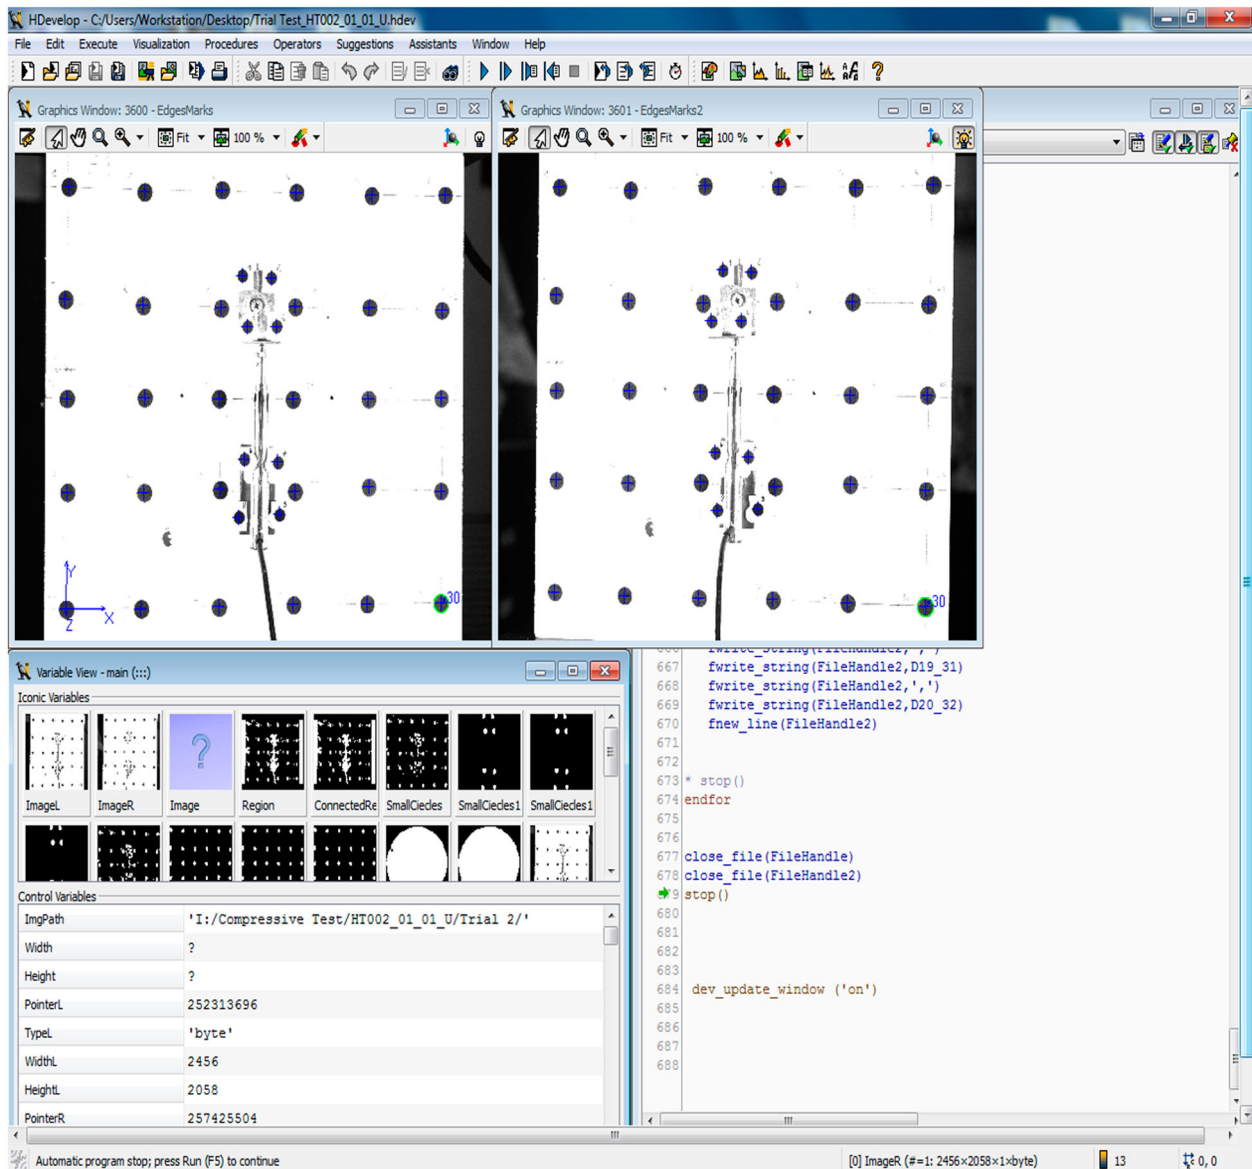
HDevelop - C:/Users/Workstation/Desktop/Trial Test_HT002_01_01_U.hdev

File Edit Execute Visualization Procedures Operators Suggestions Assistants Window Help

Graphics Window: 3600 - EdgesMarks

Fit 100 %

Y
Z X
30

Graphics Window: 3601 - EdgesMarks2

Fit 100 %

30

Variable View - main (:::)

Iconic Variables

ImageL ImageR Image Region ConnectedRe SmallCiecles SmallCiecles1 SmallCiecles1

Control Variables

| | |
|---|---|
| ImgPath | 'I:/Compressive Test/HT002_01_01_U/Trial 2/' |
| Width | ? |
| Height | ? |
| PointerL | 252313696 |
| TypeL | 'byte' |
| WidthL | 2456 |
| HeightL | 2058 |
| PointerR | 257425504 |

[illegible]
667 fwrite_string(FileHandle2,D19_31)
668 fwrite_string(FileHandle2,',')
669 fwrite_string(FileHandle2,D20_32)
670 fnew_line(FileHandle2)
671
672
673 * stop()
674 endfor
675
676
677 close_file(FileHandle)
678 close_file(FileHandle2)
679 stop()
680
681
682
683
684 dev_update_window ('on')
685
686
687
688

Automatic program stop; press Run (F5) to continue

[0] ImageR (#=1: 2456×2058×1×byte) 13 0, 0